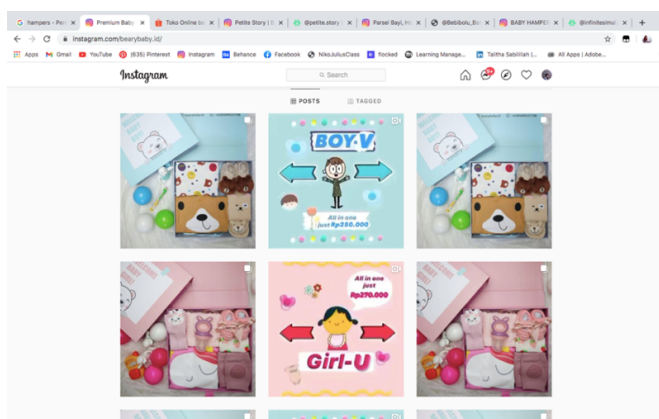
hampers - Peri | Premium Baby | Toko Online be | Petite Story | @petite.story | Parsel Bayi, Ha | @Bebibolu_Ba | BABY HAMPER | @infinitesimu

instagram.com/bearybaby.id/

Apps Gmail YouTube (635) Pinterest Instagram Behance Facebook NikoJuliusClass flocked Learning Manage... Talitha Sabillah (... All Apps | Adobe...

Instagram

Search

POSTS TAGGED

BOY-V

All in one just Rp250.000

All in one just Rp270.000

Girl-U